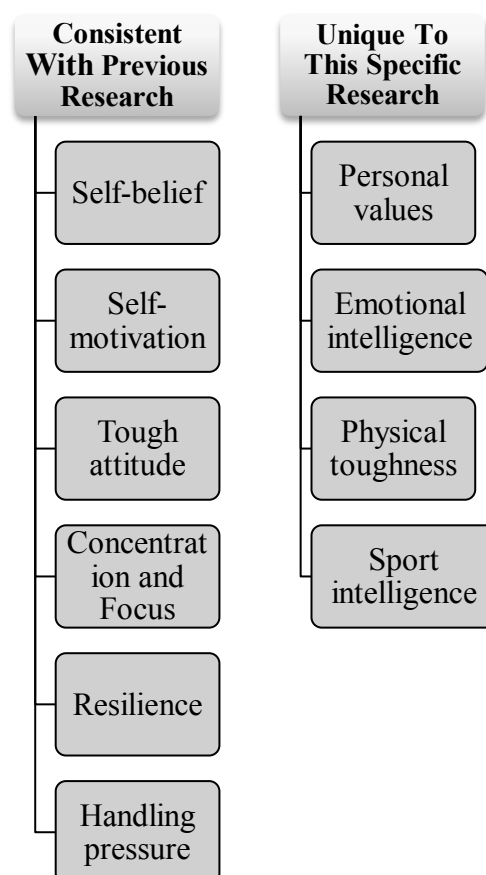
Consistent With Previous Research

Self-belief

Self-motivation

Tough attitude

Concentration and Focus

Resilience

Handling pressure

Unique To This Specific Research

Personal values

Emotional intelligence

Physical toughness

Sport intelligence